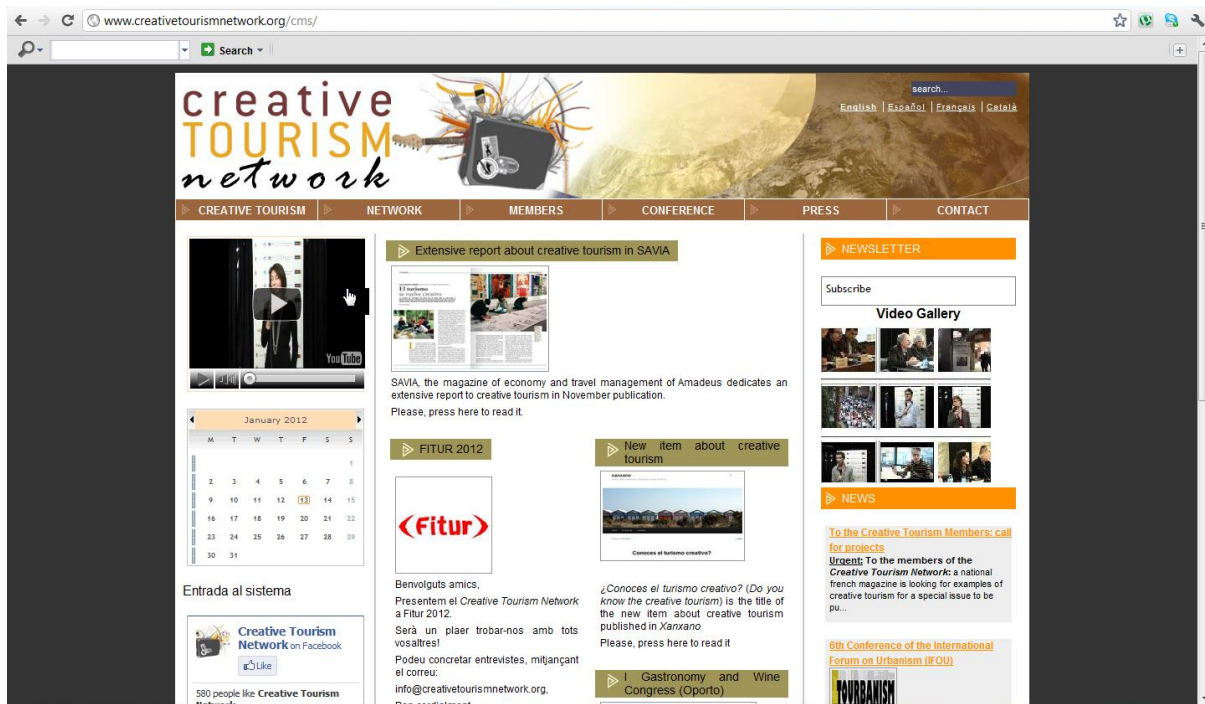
www.creativetourismnetwork.org/cms/

Search

creative TOURISM network

search...

English | Español | Français | Català

CREATIVE TOURISM | NETWORK | MEMBERS | CONFERENCE | PRESS | CONTACT

YouTube

| January 2012 | | | | | | |
|---|---|---|---|---|---|---|
| M | T | W | T | F | S | S |
| | | | | | | 1 |
| 2 | 3 | 4 | 5 | 6 | 7 | 8 |
| 9 | 10 | 11 | 12 | 13 | 14 | 15 |
| 16 | 17 | 18 | 19 | 20 | 21 | 22 |
| 23 | 24 | 25 | 26 | 27 | 28 | 29 |
| 30 | 31 | | | | | |

Entrada al sistema

Creative Tourism Network on Facebook

Like

580 people like Creative Tourism Network

Extensive report about creative tourism in SAVIA

El turismo se vuelve creativo

SAVIA, the magazine of economy and travel management of Amadeus dedicates an extensive report to creative tourism in November publication.

Please, press here to read it.

FITUR 2012

Fitur

Benvolguts amics,

Presentem el Creative Tourism Network a Fitur 2012.

Serà un plaer trobar-nos amb tots vosaltres!

Podeu concretar entrevistes, mitjançant el correu:

info@creativetourismnetwork.org,

New item about creative tourism

xanxano

Conoces el turismo creativo?

¿Conoces el turismo creativo? (Do you know the creative tourism) is the title of the new item about creative tourism published in Xanxano

Please, press here to read it

I Gastronomy and Wine Congress (Oporto)

NEWSLETTER

Subscribe

Video Gallery

NEWS

To the Creative Tourism Members: call for projects

Urgent: To the members of the Creative Tourism Network: a national french magazine is looking for examples of creative tourism for a special issue to be pu...

6th Conference of the International Forum on Urbanism (IFOU)

TOURBANISM